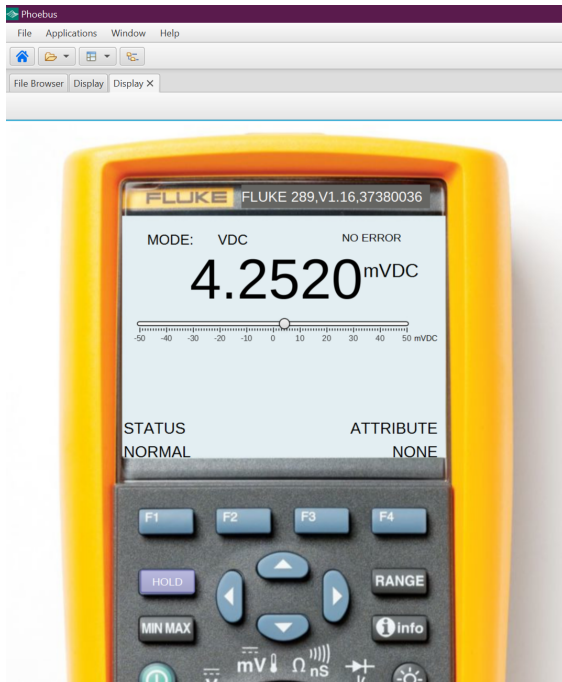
Phoebus
File Applications Window Help

File Browser Display Display ×

FLUKE FLUKE 289,V1.16,37380036

MODE: VDC NO ERROR

4.2520 mVDC

-50 -40 -30 -20 -10 0 10 20 30 40 50 mVDC

STATUS ATTRIBUTE
NORMAL NONE

F1 F2 F3 F4

HOLD RANGE

MIN MAX info

mV Ω nS